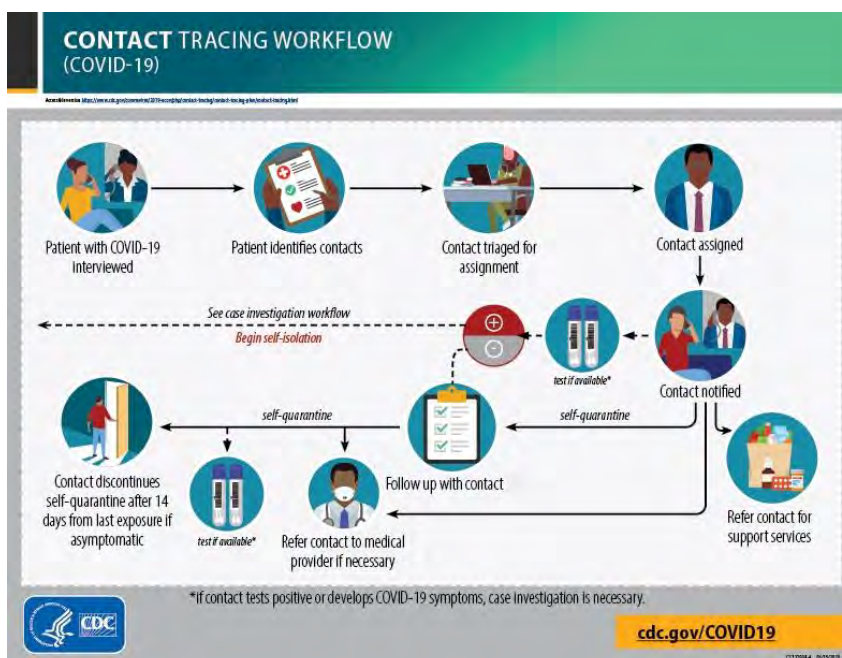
CONTACT TRACING WORKFLOW
(COVID-19)

Accessible version: https://www.cdc.gov/coronavirus/2019-ncov/php/contact-tracing/contact-tracing-plan/contact-tracing.html

Patient with COVID-19 interviewed

Patient identifies contacts

Contact triaged for assignment

Contact assigned

See case investigation workflow

Begin self-isolation

test if available*

Contact notified

self-quarantine

self-quarantine

Contact discontinues self-quarantine after 14 days from last exposure if asymptomatic

test if available*

Refer contact to medical provider if necessary

Follow up with contact

Refer contact for support services

*If contact tests positive or develops COVID-19 symptoms, case investigation is necessary.

CDC

cdc.gov/COVID19

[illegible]